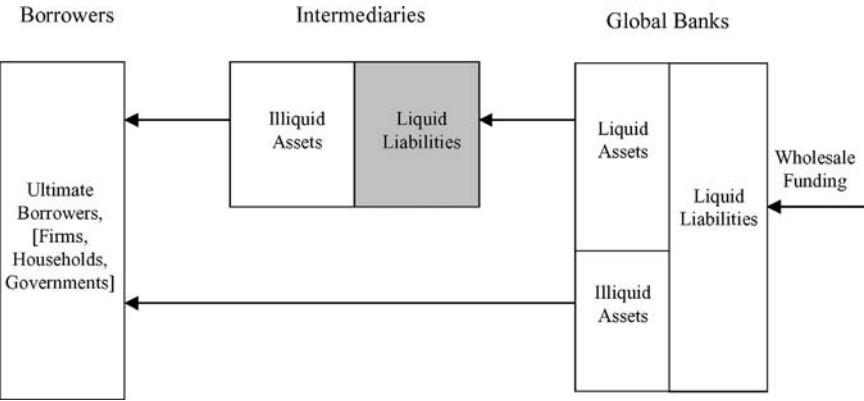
Borrowers

Intermediaries

Global Banks

Ultimate Borrowers, [Firms, Households, Governments]

Illiquid Assets

Liquid Liabilities

Liquid Assets

Illiquid Assets

Liquid Liabilities

Wholesale Funding